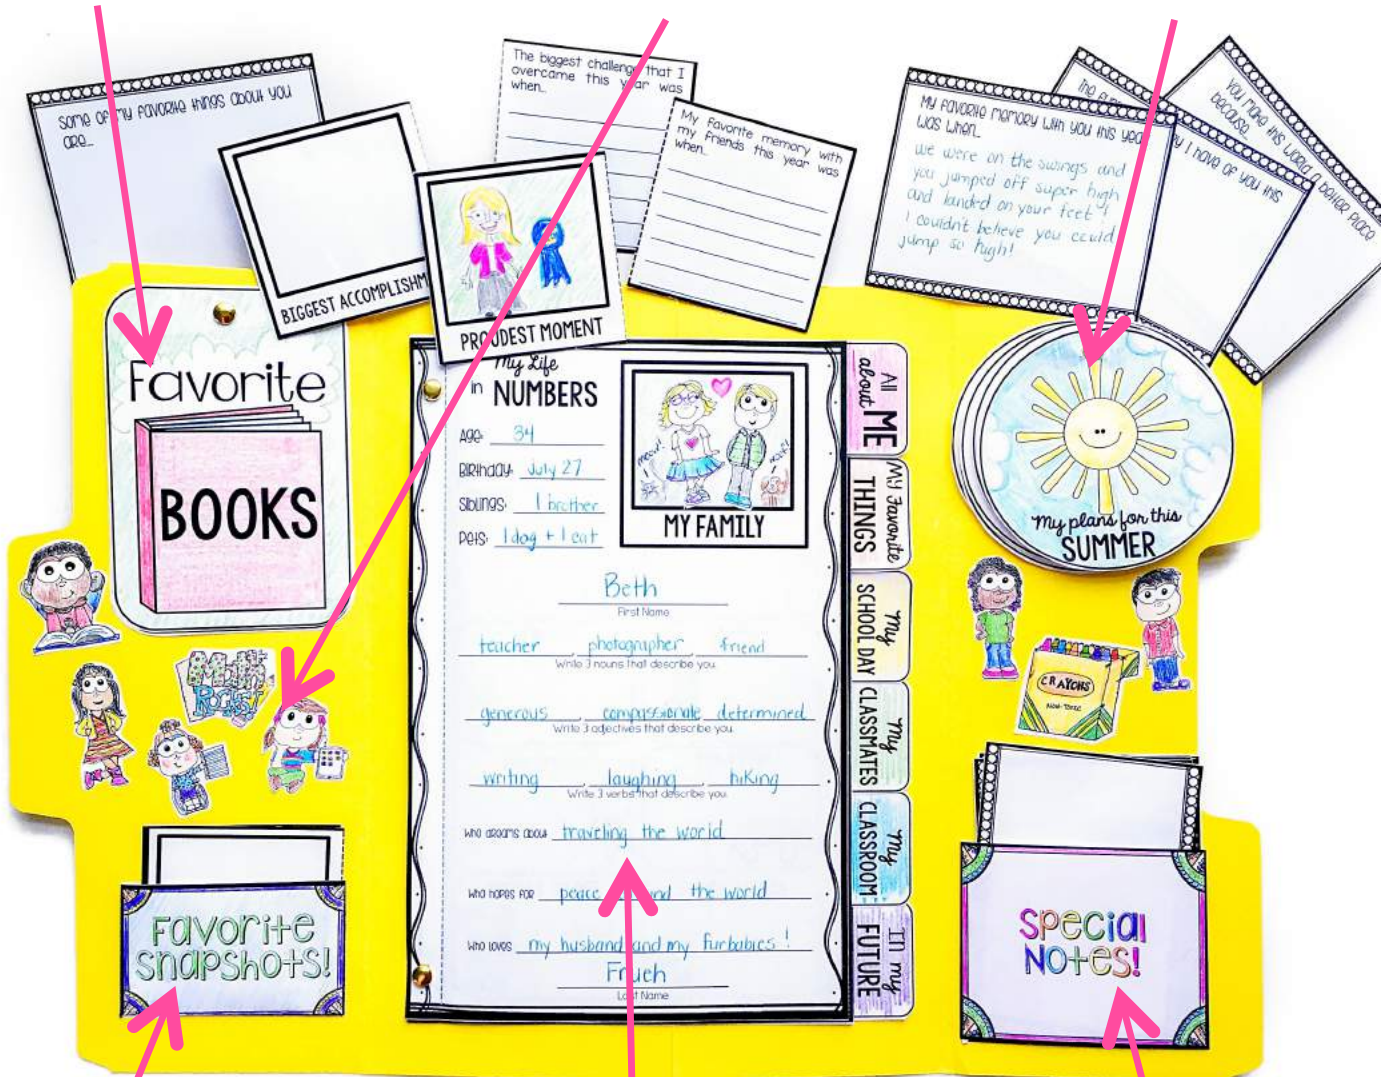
Some of my favorite things about you are...

BIGGEST ACCOMPLISHM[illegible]

The biggest challenge that I overcame this year was when...

PROUDEST MOMENT

My favorite memory with my friends this year was when...

My favorite memory with you this year was when...
we were on the swings and you jumped off super high and landed on your feet! I couldn't believe you could jump so high!

The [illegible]

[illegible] I have of you this

You make this world a better place because...

Favorite BOOKS

MATH ROCKS!

Favorite Snapshots!

My Life in NUMBERS

Age: 34
Birthday: July 27
Siblings: 1 brother
Pets: 1 dog + 1 cat

MY FAMILY

meow! woof!

Beth
First Name

teacher photographer friend
Write 3 nouns that describe you

generous compassionate determined
Write 3 adjectives that describe you

writing laughing hiking
Write 3 verbs that describe you

Who dreams about traveling the world

Who hopes for peace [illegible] the world

Who loves my husband and my furbabies!

Frueh
Last Name

All about ME

My Favorite THINGS

My SCHOOL DAY

My CLASSMATES

My CLASSROOM

In my FUTURE

My plans for this SUMMER

CRAYONS
NON-TOXIC

Special Notes!